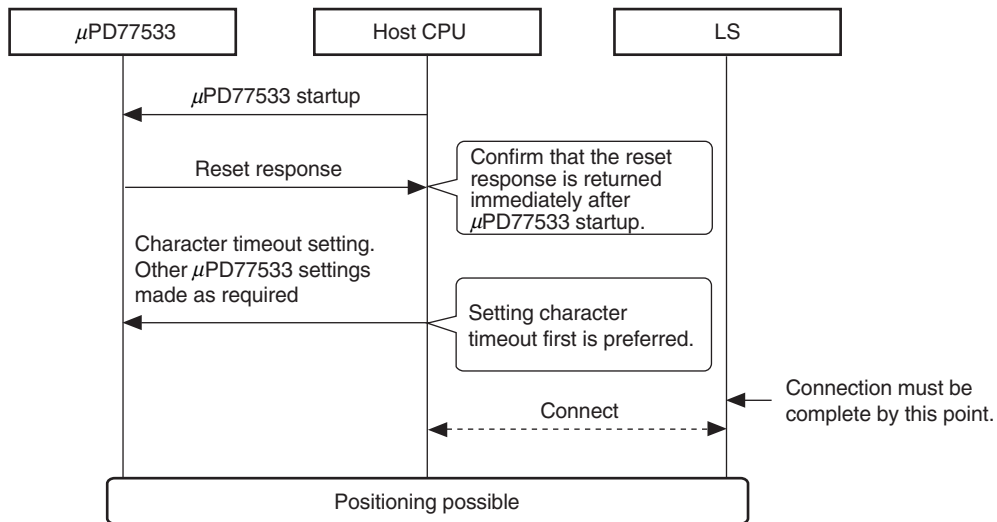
$\mu$PD77533

Host CPU

LS

$\mu$PD77533 startup

Reset response

Confirm that the reset response is returned immediately after $\mu$PD77533 startup.

Character timeout setting. Other $\mu$PD77533 settings made as required

Setting character timeout first is preferred.

Connection must be complete by this point.

Connect

Positioning possible